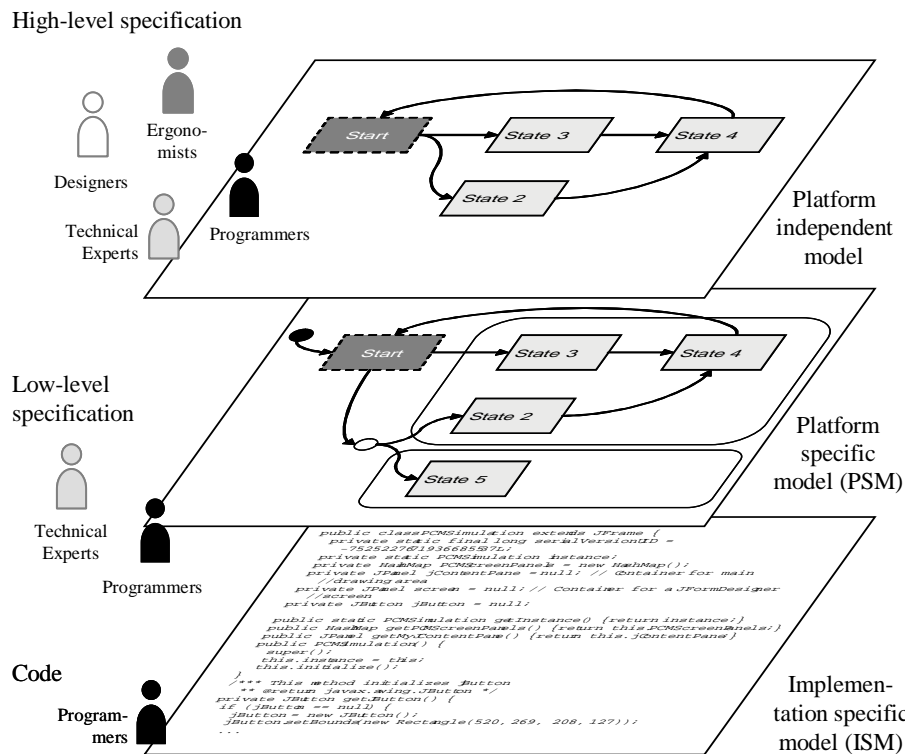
High-level specification

Designers

Ergonomists

Technical Experts

Programmers

Start

State 3

State 4

State 2

Platform independent model

Low-level specification

Technical Experts

Programmers

Start

State 3

State 4

State 2

State 5

Platform specific model (PSM)

Code

Programmers

public class PCMSimulation extends JFrame {
private static final long serialVersionUID = -7525227619368855 7L;
private static PCMSimulation instance;
private HashMap PCMScreenPanels = new HashMap();
private JPanel jContentPane = null; // Container for main //drawing area
private JPanel screen = null; // Container for a JFormDesigner //screen
private JButton jButton = null;

public static PCMSimulation getInstance() {return instance;}
public HashMap getPCMScreenPanels() {return this.PCMScreenPanels;}
public JPanel getMyContentPane() {return this.jContentPane;}
public PCMSimulation() {
super();
this.instance = this;
this.initialize();
}
/** This method initializes jButton
* @return javax.swing.JButton */
private JButton getJButton() {
if (jButton == null) {
jButton = new JButton();
jButton.setBounds(new Rectangle(520, 269, 208, 127));
...

Implementation specific model (ISM)